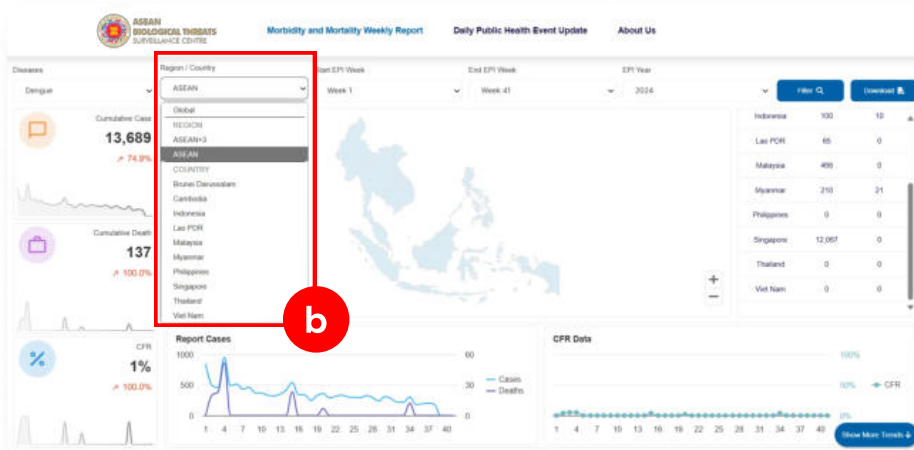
ASEAN BIOLOGICAL THREATS SURVEILLANCE CENTRE

Morbidity and Mortality Weekly Report

Daily Public Health Event Update

About Us

Diseases

Dengue

Region / Country

ASEAN

Global

REGION

ASEAN+3

ASEAN

COUNTRY

Brunei Darussalam

Cambodia

Indonesia

Lao PDR

Malaysia

Myanmar

Philippines

Singapore

Thailand

Viet Nam

Start EPI Week

Week 1

End EPI Week

Week 41

EPI Year

2024

Filter

Download

Cumulative Case

13,689

↗ 74.9%

Cumulative Death

137

↗ 100.0%

CFR

1%

↗ 100.0%

| | | |
|---|---|---|
| Indonesia | 100 | 10 |
| Lao PDR | 65 | 0 |
| Malaysia | 466 | 0 |
| Myanmar | 210 | 21 |
| Philippines | 0 | 0 |
| Singapore | 12,067 | 0 |
| Thailand | 0 | 0 |
| Viet Nam | 0 | 0 |

b

Report Cases

1000

500

0

60

30

0

Cases

Deaths

1 4 7 10 13 16 19 22 25 28 31 34 37 40

CFR Data

100%

50%

0%

CFR

1 4 7 10 13 16 19 22 25 28 31 34 37 40

Show More Trends